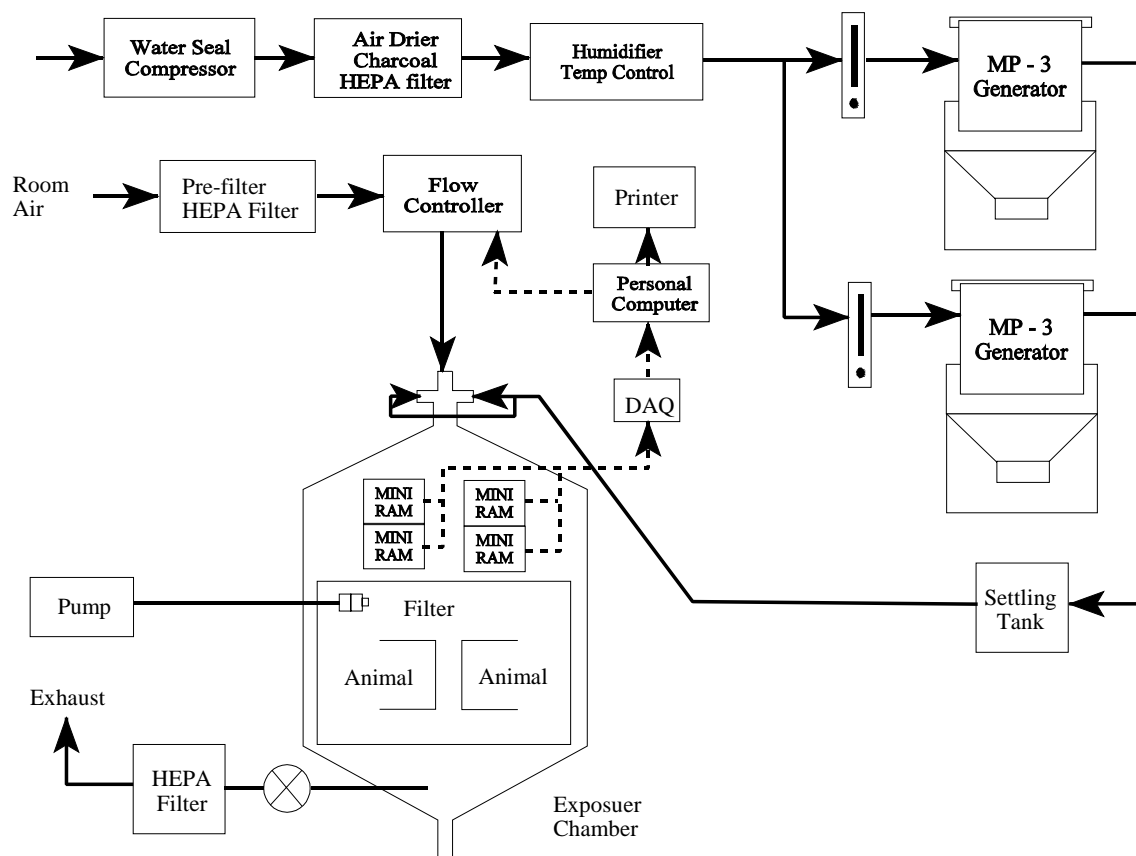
Water Seal Compressor

Air Drier Charcoal HEPA filter

Humidifier Temp Control

MP - 3 Generator

Room Air

Pre-filter HEPA Filter

Flow Controller

Printer

Personal Computer

MP - 3 Generator

DAQ

MINI RAM

MINI RAM

MINI RAM

MINI RAM

Pump

Filter

Settling Tank

Animal

Animal

Exhaust

HEPA Filter

Exposuer Chamber